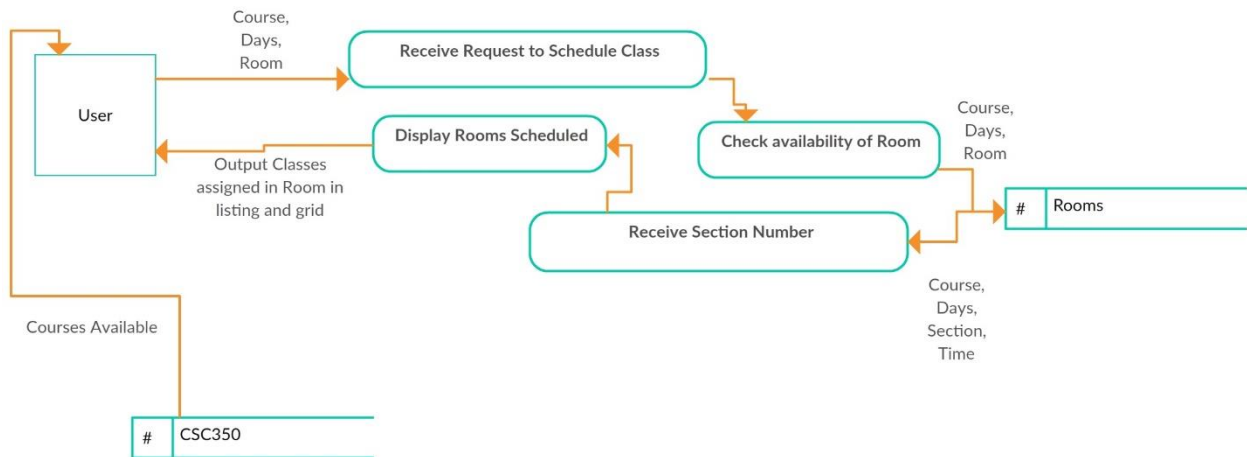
Course,
Days,
Room

Receive Request to Schedule Class

User

Display Rooms Scheduled

Output Classes assigned in Room in listing and grid

Check availability of Room

Course,
Days,
Room

| # | Rooms |
|---|---|

Receive Section Number

Course,
Days,
Section,
Time

Courses Available

| # | CSC350 |
|---|---|